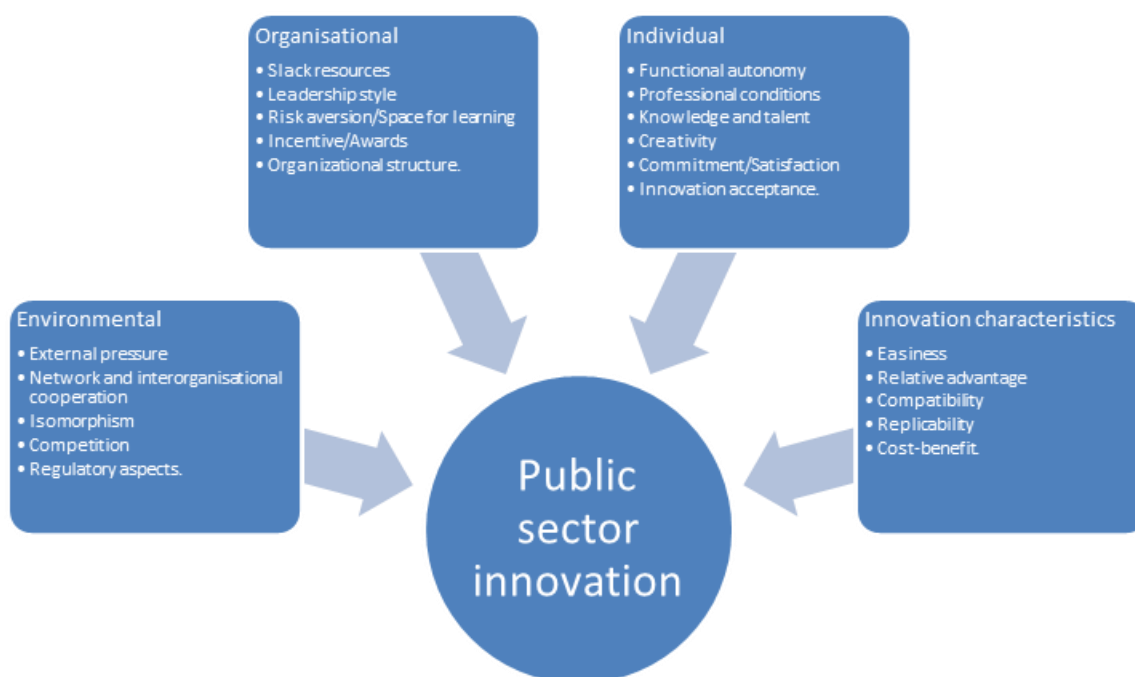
Organisational
• Slack resources
• Leadership style
• Risk aversion/Space for learning
• Incentive/Awards
• Organizational structure.

Individual
• Functional autonomy
• Professional conditions
• Knowledge and talent
• Creativity
• Commitment/Satisfaction
• Innovation acceptance.

Environmental
• External pressure
• Network and interorganisational cooperation
• Isomorphism
• Competition
• Regulatory aspects.

Innovation characteristics
• Easiness
• Relative advantage
• Compatibility
• Replicability
• Cost-benefit.

Public sector innovation